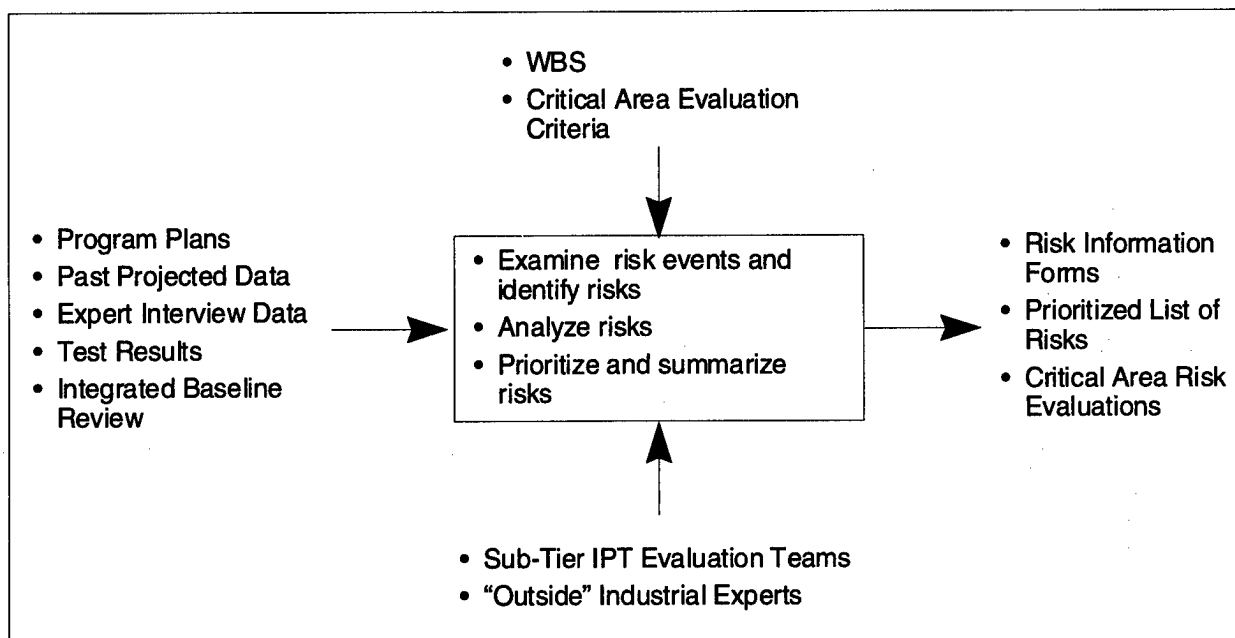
• WBS
• Critical Area Evaluation Criteria

• Program Plans
• Past Projected Data
• Expert Interview Data
• Test Results
• Integrated Baseline Review

• Examine risk events and identify risks
• Analyze risks
• Prioritize and summarize risks

• Risk Information Forms
• Prioritized List of Risks
• Critical Area Risk Evaluations

• Sub-Tier IPT Evaluation Teams
• "Outside" Industrial Experts